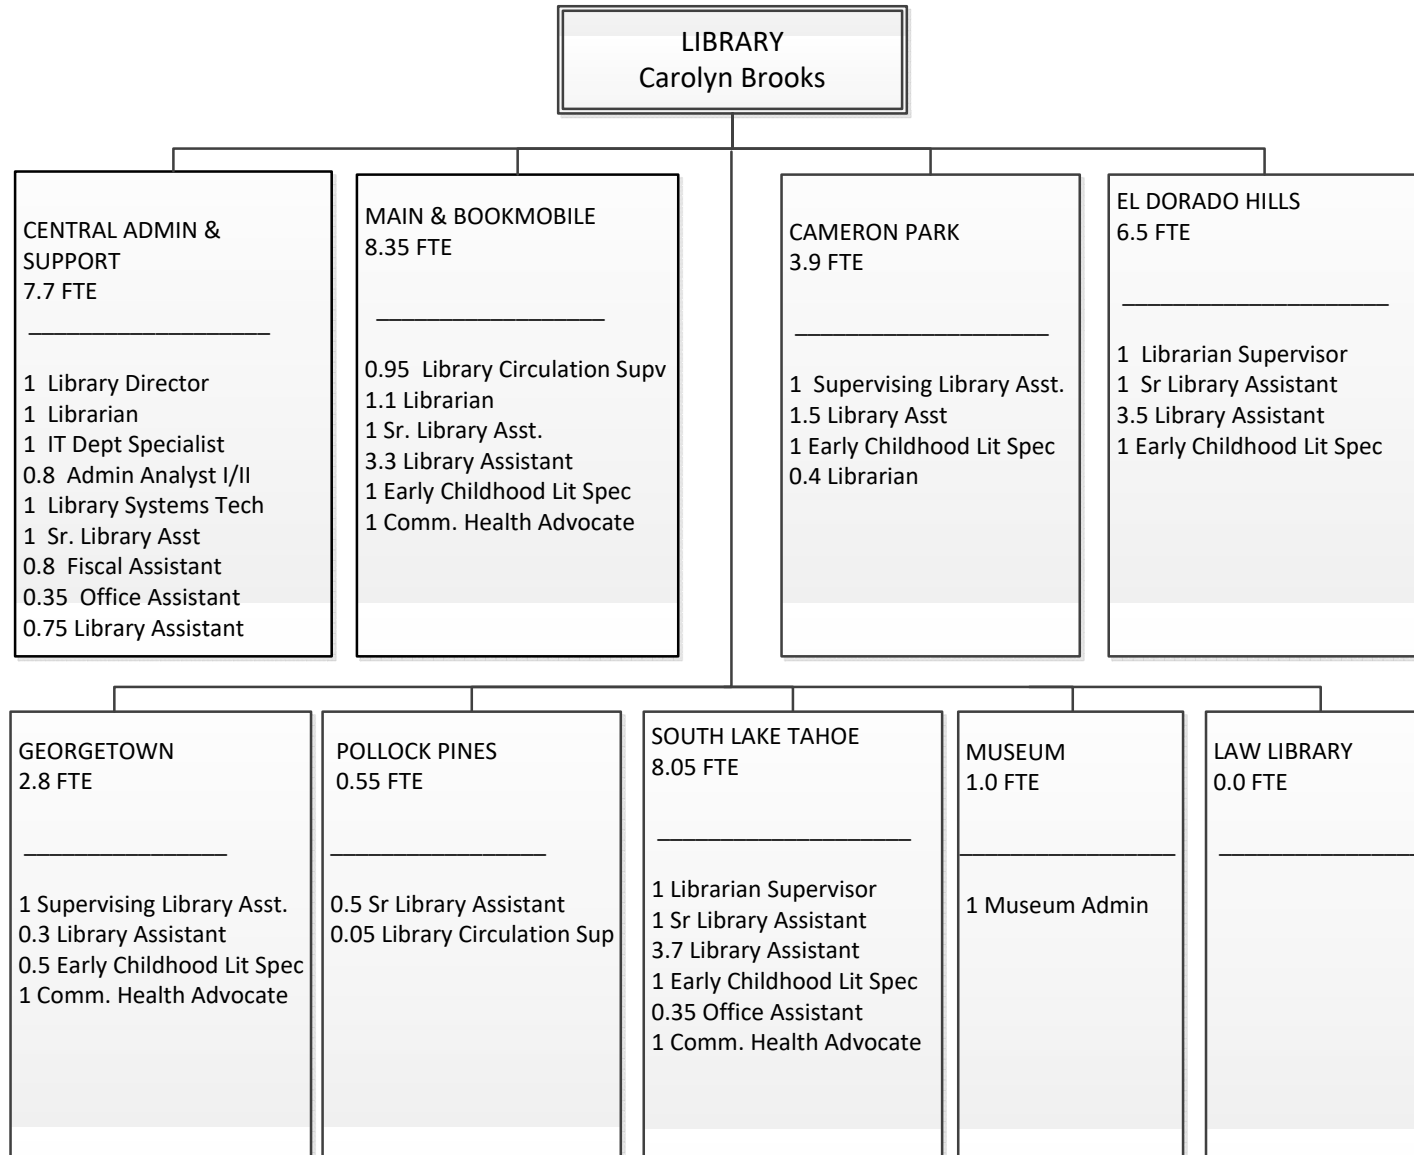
LIBRARY
Carolyn Brooks

CENTRAL ADMIN & SUPPORT
7.7 FTE

1 Library Director
1 Librarian
1 IT Dept Specialist
0.8 Admin Analyst I/II
1 Library Systems Tech
1 Sr. Library Asst
0.8 Fiscal Assistant
0.35 Office Assistant
0.75 Library Assistant

MAIN & BOOKMOBILE
8.35 FTE

0.95 Library Circulation Supv
1.1 Librarian
1 Sr. Library Asst.
3.3 Library Assistant
1 Early Childhood Lit Spec
1 Comm. Health Advocate

CAMERON PARK
3.9 FTE

1 Supervising Library Asst.
1.5 Library Asst
1 Early Childhood Lit Spec
0.4 Librarian

EL DORADO HILLS
6.5 FTE

1 Librarian Supervisor
1 Sr Library Assistant
3.5 Library Assistant
1 Early Childhood Lit Spec

GEORGETOWN
2.8 FTE

1 Supervising Library Asst.
0.3 Library Assistant
0.5 Early Childhood Lit Spec
1 Comm. Health Advocate

POLLOCK PINES
0.55 FTE

0.5 Sr Library Assistant
0.05 Library Circulation Sup

SOUTH LAKE TAHOE
8.05 FTE

1 Librarian Supervisor
1 Sr Library Assistant
3.7 Library Assistant
1 Early Childhood Lit Spec
0.35 Office Assistant
1 Comm. Health Advocate

MUSEUM
1.0 FTE

1 Museum Admin

LAW LIBRARY
0.0 FTE